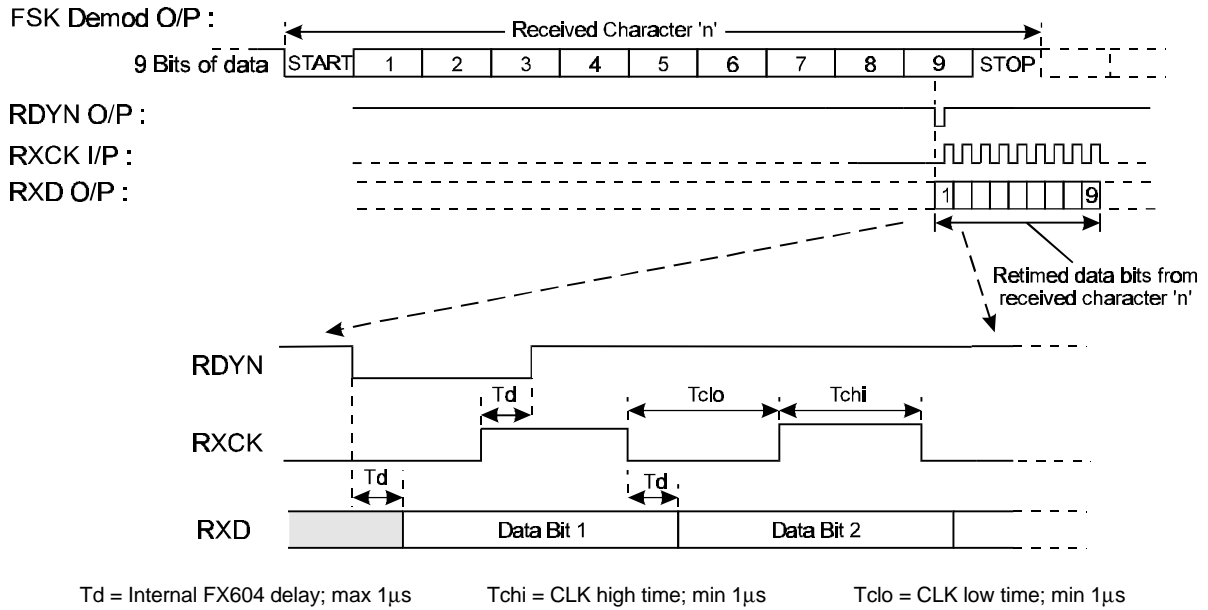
FSK Demod O/P :

Received Character 'n'

9 Bits of data

| START | 1 | 2 | 3 | 4 | 5 | 6 | 7 | 8 | 9 | STOP |
|---|---|---|---|---|---|---|---|---|---|---|

RDYN O/P :

RXCK I/P :

RXD O/P :

1

9

Retimed data bits from received character 'n'

RDYN

Td

Tclo

Tchi

RXCK

Td

Td

RXD

Data Bit 1

Data Bit 2

Td = Internal FX604 delay; max 1$\mu$s

Tchi = CLK high time; min 1$\mu$s

Tclo = CLK low time; min 1$\mu$s